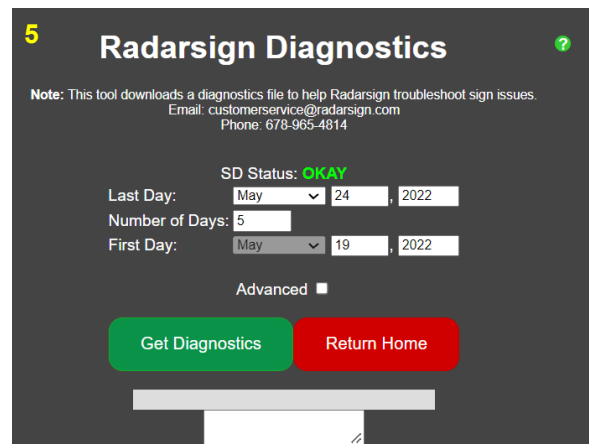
5

Radarsign Diagnostics

?

Note: This tool downloads a diagnostics file to help Radarsign troubleshoot sign issues.
Email: customerservice@radarsign.com
Phone: 678-965-4814

SD Status: OKAY

Last Day: May 24, 2022
Number of Days: 5
First Day: May 19, 2022

Advanced

Get Diagnostics

Return Home